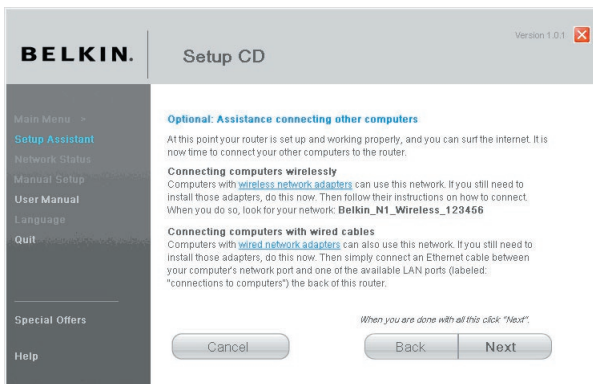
BELKIN.

Setup CD

Version 1.0.1

Main Menu >
Setup Assistant
Network Status
Manual Setup
User Manual
Language
Quit

Special Offers

Help

Optional: Assistance connecting other computers

At this point your router is set up and working properly, and you can surf the internet. It is now time to connect your other computers to the router.

Connecting computers wirelessly
Computers with wireless network adapters can use this network. If you still need to install those adapters, do this now. Then follow their instructions on how to connect. When you do so, look for your network: Belkin_N1_Wireless_123456

Connecting computers with wired cables
Computers with wired network adapters can also use this network. If you still need to install those adapters, do this now. Then simply connect an Ethernet cable between your computer's network port and one of the available LAN ports (labeled: "connections to computers") the back of this router.

When you are done with all this click "Next".

Cancel

Back

Next